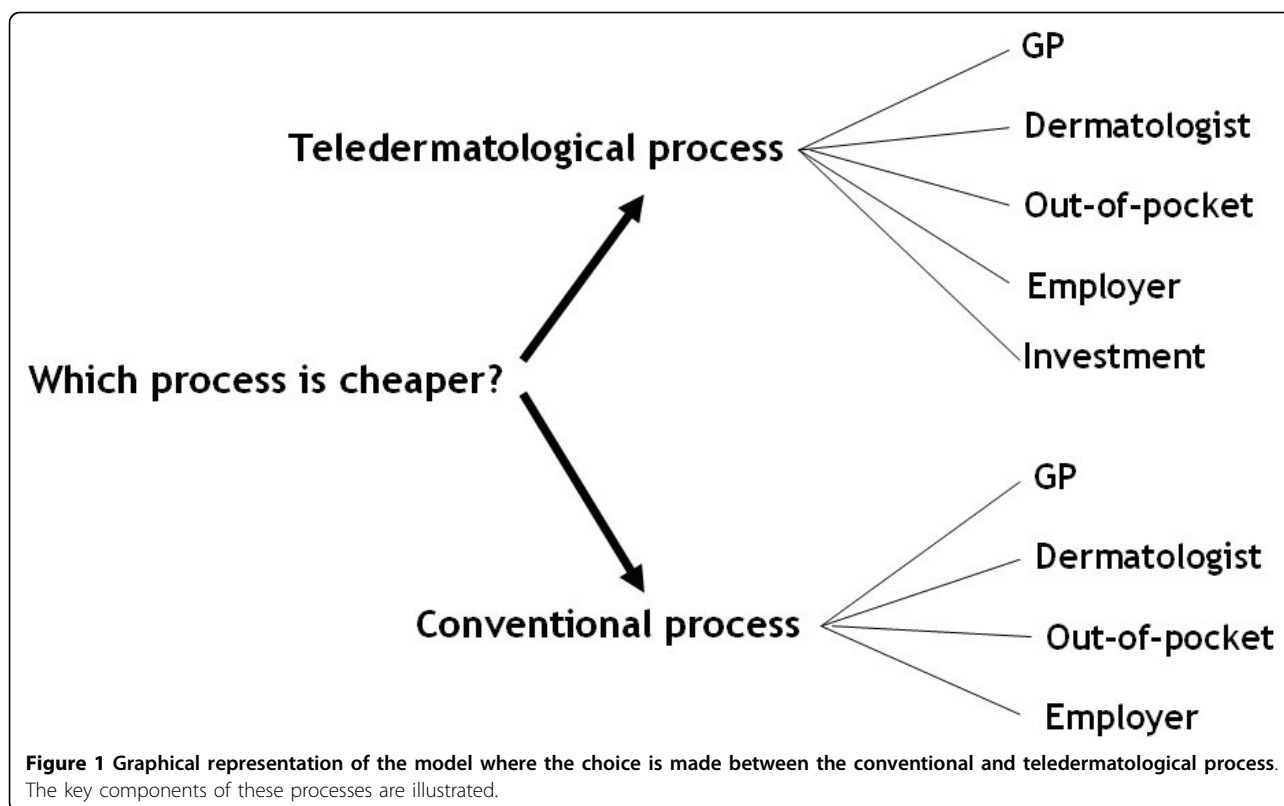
Which process is cheaper?

Teledermatological process

GP

Dermatologist

Out-of-pocket

Employer

Investment

Conventional process

GP

Dermatologist

Out-of-pocket

Employer

**Figure 1 Graphical representation of the model where the choice is made between the conventional and teledermatological process**. The key components of these processes are illustrated.